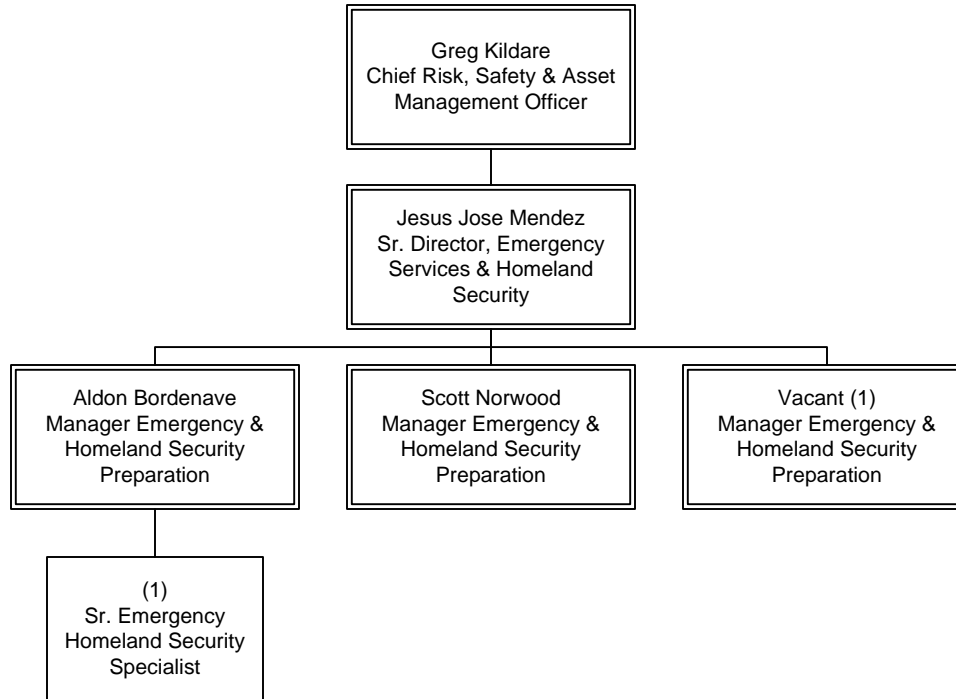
Greg Kildare
Chief Risk, Safety & Asset Management Officer

Jesus Jose Mendez
Sr. Director, Emergency Services & Homeland Security

Aldon Bordenave
Manager Emergency & Homeland Security Preparation

Scott Norwood
Manager Emergency & Homeland Security Preparation

Vacant (1)
Manager Emergency & Homeland Security Preparation

(1)
Sr. Emergency Homeland Security Specialist